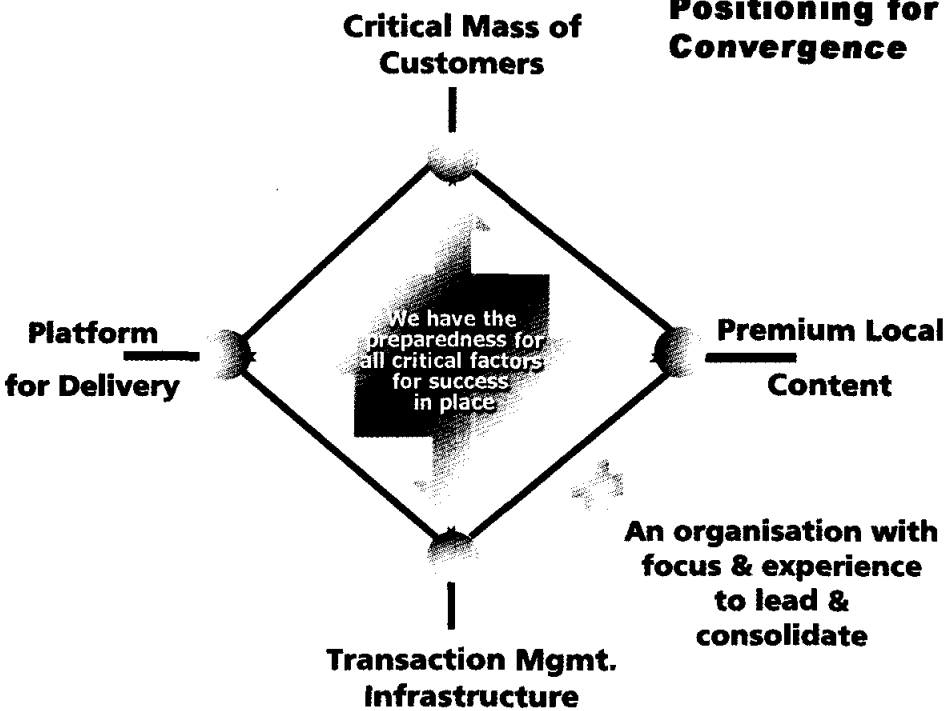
Positioning for Convergence

Critical Mass of Customers

Platform for Delivery

We have the preparedness for all critical factors for success in place

Premium Local Content

An organisation with focus & experience to lead & consolidate

Transaction Mgmt. Infrastructure